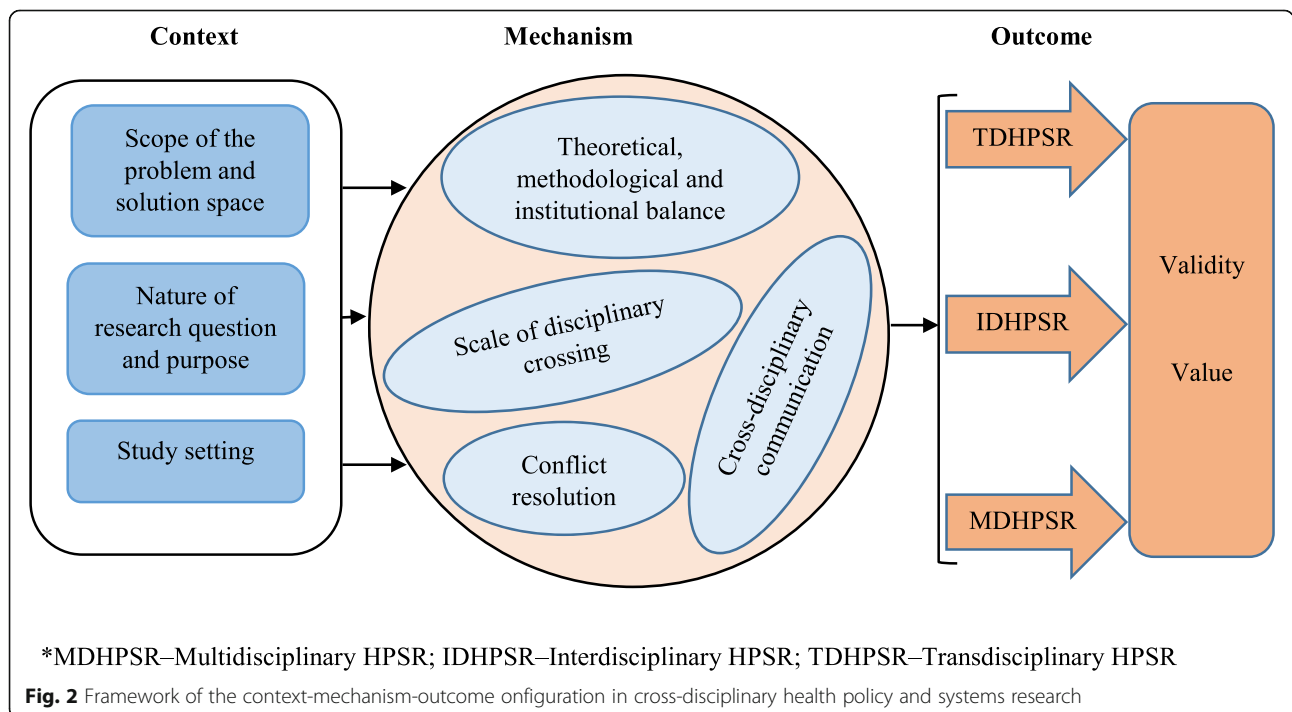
Context

Mechanism

Outcome

Scope of the problem and solution space

Nature of research question and purpose

Study setting

Theoretical, methodological and institutional balance

Scale of disciplinary crossing

Cross-disciplinary communication

Conflict resolution

TDHPSR

IDHPSR

MDHPSR

Validity

Value

*MDHPSR–Multidisciplinary HPSR; IDHPSR–Interdisciplinary HPSR; TDHPSR–Transdisciplinary HPSR

**Fig. 2** Framework of the context-mechanism-outcome onfiguration in cross-disciplinary health policy and systems research